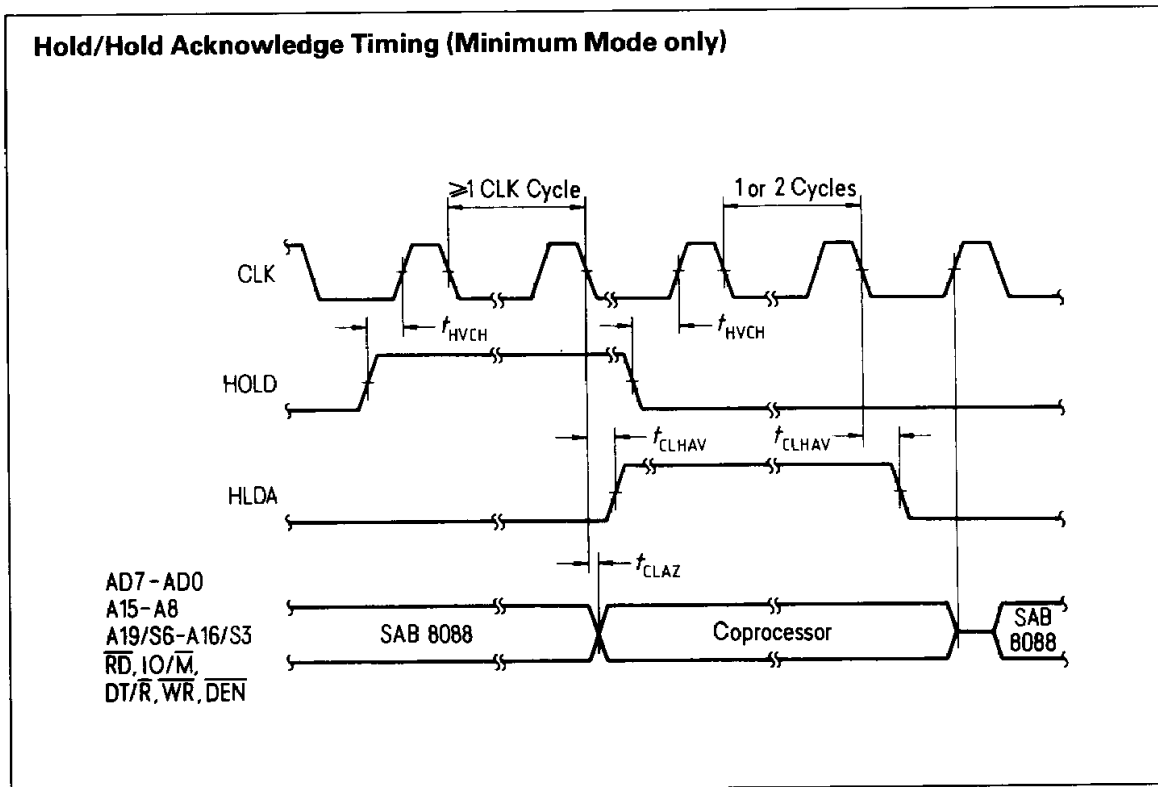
Hold/Hold Acknowledge Timing (Minimum Mode only)

≥1 CLK Cycle

1 or 2 Cycles

CLK

$t_{HVCH}$

$t_{HVCH}$

HOLD

$t_{CLHAV}$

$t_{CLHAV}$

HLDA

$t_{CLAZ}$

AD7 - AD0
A15 - A8
A19/S6 - A16/S3
$\overline{RD}$, IO/$\overline{M}$,
DT/$\overline{R}$, $\overline{WR}$, $\overline{DEN}$

SAB 8088

Coprocessor

SAB 8088